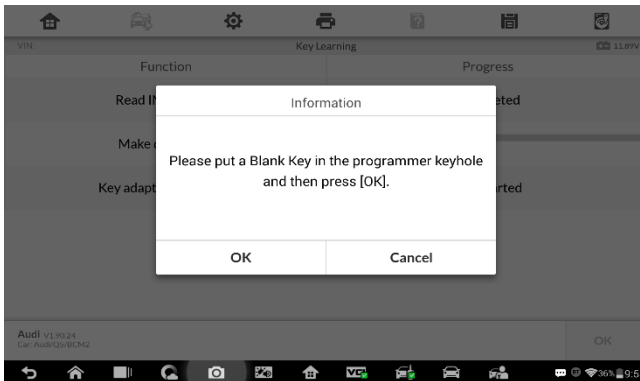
VIN Key Learning 11.89V

Function

Progress

Read I

eted

Make

Key adapt

rted

Information

Please put a Blank Key in the programmer keyhole and then press [OK].

OK

Cancel

Audi V1.93.24
Car: Audi/Q5/BCM2

OK

36% 9:5